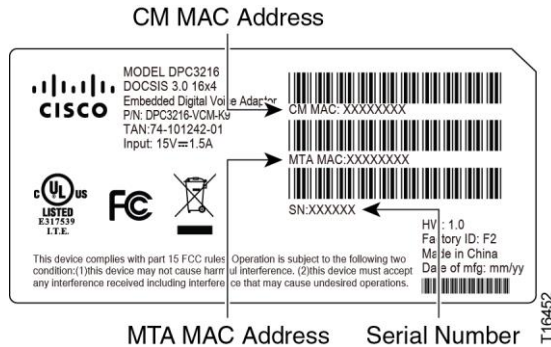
CM MAC Address

cisco

MODEL DPC3216
DOCSIS 3.0 16x4
Embedded Digital Voice Adaptor
P/N: DPC3216-VCM-K9
TAN:74-101242-01
Input: 15V⎓1.5A

CM MAC: XXXXXXXX

MTA MAC:XXXXXXXX

SN:XXXXXX

c UL us
LISTED
E317539
I.T.E.

FC

HV : 1.0
Factory ID: F2
Made in China
Date of mfg: mm/yy

This device complies with part 15 FCC rules. Operation is subject to the following two condition:(1)this device may not cause harmful interference. (2)this device must accept any interference received including interference that may cause undesired operations.

MTA MAC Address

Serial Number

T16452